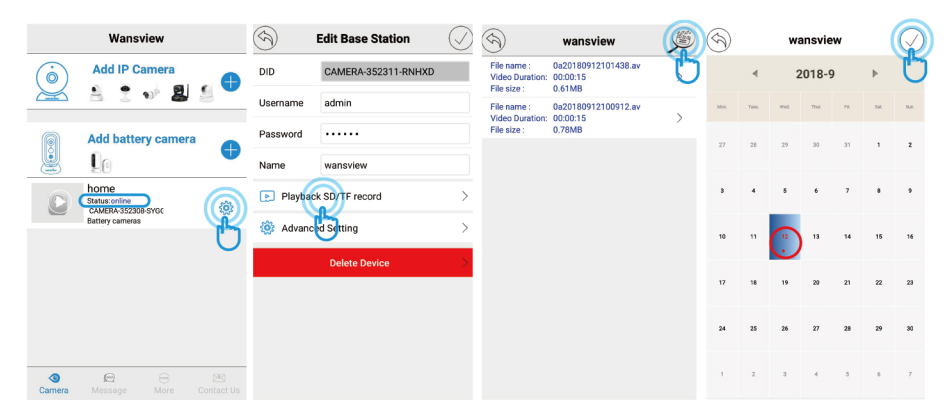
Wansview

Add IP Camera

Add battery camera

home
Status:online
CAMERA-352308-SYGC
Battery cameras

Camera Message More Contact Us

Edit Base Station

DID CAMERA-352311-RNHXD
Username admin
Password ••••••
Name wansview

Playback SD/TF record

Advanced Setting

Delete Device

wansview

File name : 0a20180912101438.av
Video Duration: 00:00:15
File size : 0.61MB

File name : 0a20180912100912.av
Video Duration: 00:00:15
File size : 0.78MB

wansview

2018-9

| Mon. | Tues. | Wed. | Thu. | Fri. | Sat. | Sun. |
|---|---|---|---|---|---|---|
| 27 | 28 | 29 | 30 | 31 | 1 | 2 |
| 3 | 4 | 5 | 6 | 7 | 8 | 9 |
| 10 | 11 | 12 | 13 | 14 | 15 | 16 |
| 17 | 18 | 19 | 20 | 21 | 22 | 23 |
| 24 | 25 | 26 | 27 | 28 | 29 | 30 |
| 1 | 2 | 3 | 4 | 5 | 6 | 7 |